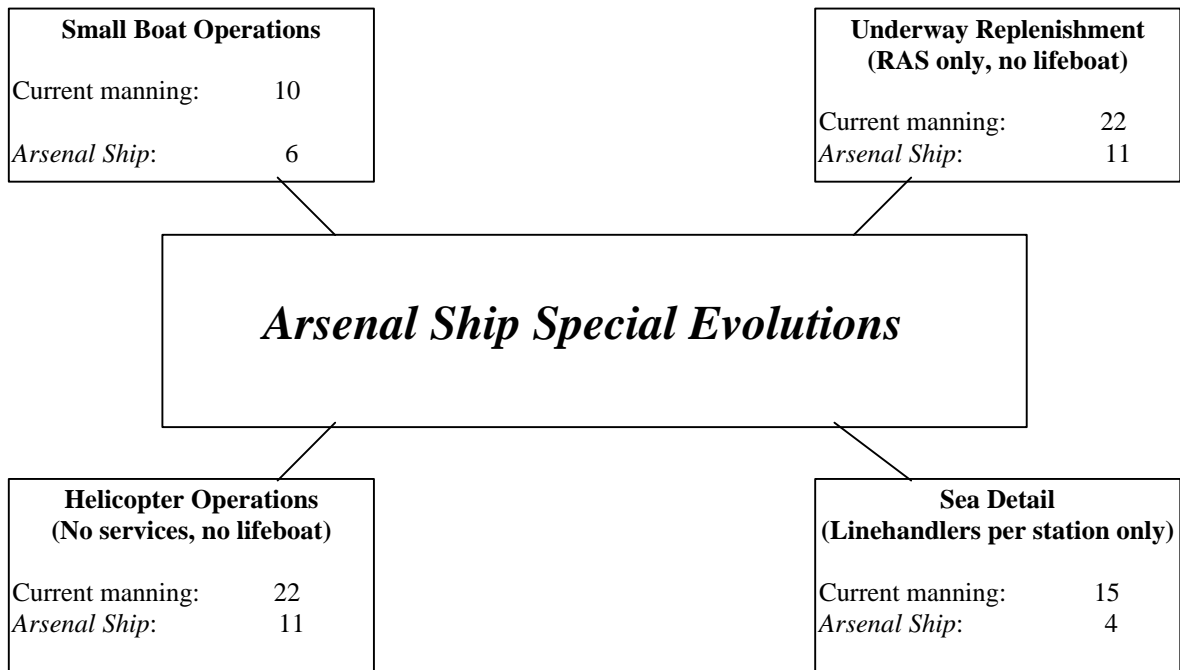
**Small Boat Operations**

Current manning: 10

*Arsenal Ship*: 6

**Underway Replenishment (RAS only, no lifeboat)**

Current manning: 22
*Arsenal Ship*: 11

*Arsenal Ship Special Evolutions*

**Helicopter Operations (No services, no lifeboat)**

Current manning: 22
*Arsenal Ship*: 11

**Sea Detail (Linehandlers per station only)**

Current manning: 15
*Arsenal Ship*: 4